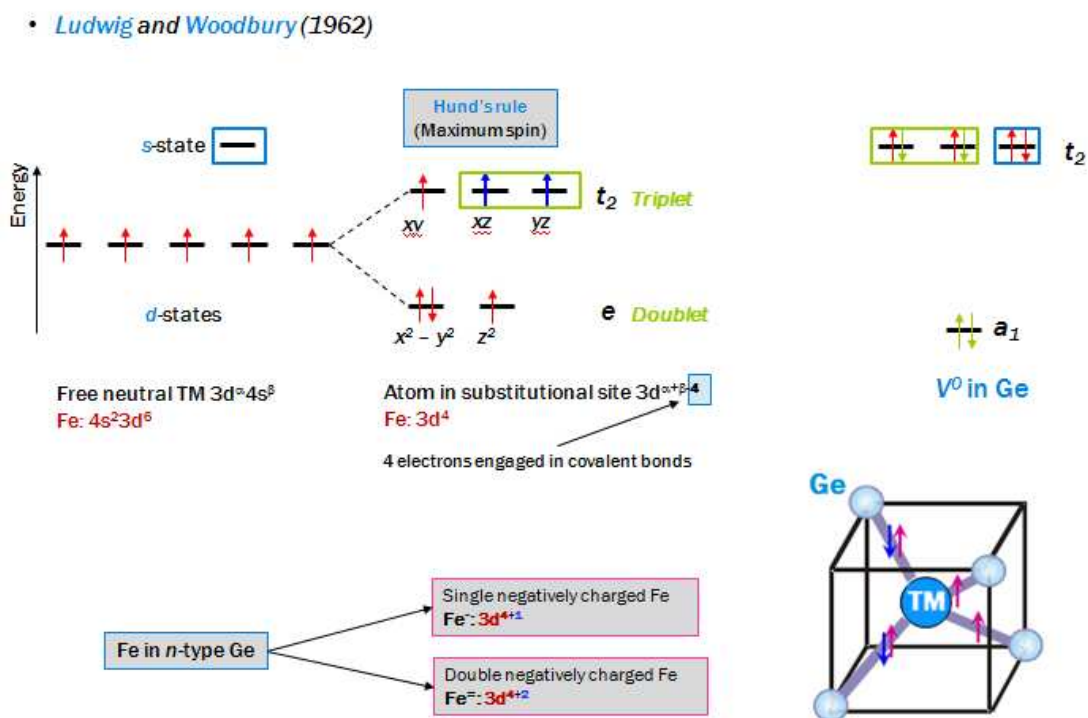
• Ludwig and Woodbury (1962)

Hund's rule (Maximum spin)

s-state

Energy

$t_2$ Triplet

xy xz yz

d-states

e Doublet

$x^2 - y^2$ $z^2$

$t_2$

$a_1$

Free neutral TM $3d^{\alpha}4s^{\beta}$
Fe: $4s^2 3d^6$

Atom in substitutional site $3d^{\alpha+\beta-4}$
Fe: $3d^4$

$V^0$ in Ge

4 electrons engaged in covalent bonds

Ge

TM

Fe in n-type Ge

Single negatively charged Fe
$Fe^-$: $3d^{4+1}$

Double negatively charged Fe
$Fe^{=}$: $3d^{4+2}$